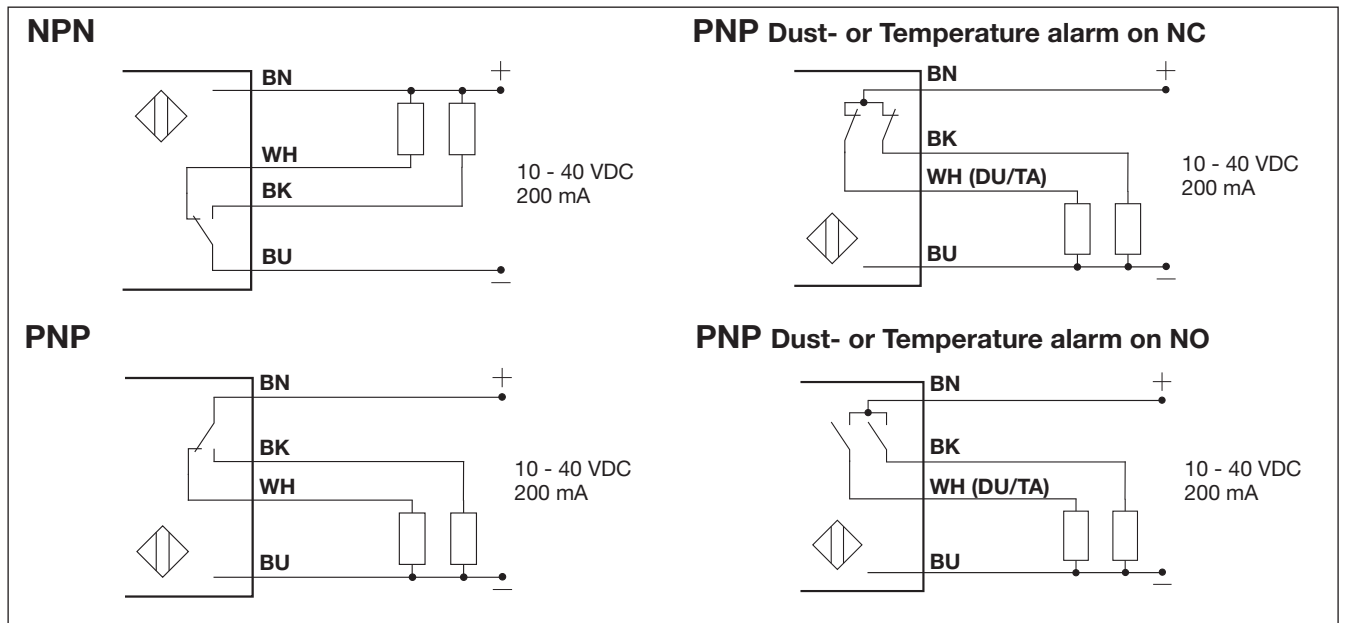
NPN

BN
+
WH
BK
10 - 40 VDC
200 mA
BU
−

PNP Dust- or Temperature alarm on NC

BN
+
BK
WH (DU/TA)
10 - 40 VDC
200 mA
BU
−

PNP

BN
+
BK
WH
10 - 40 VDC
200 mA
BU
−

PNP Dust- or Temperature alarm on NO

BN
+
BK
WH (DU/TA)
10 - 40 VDC
200 mA
BU
−